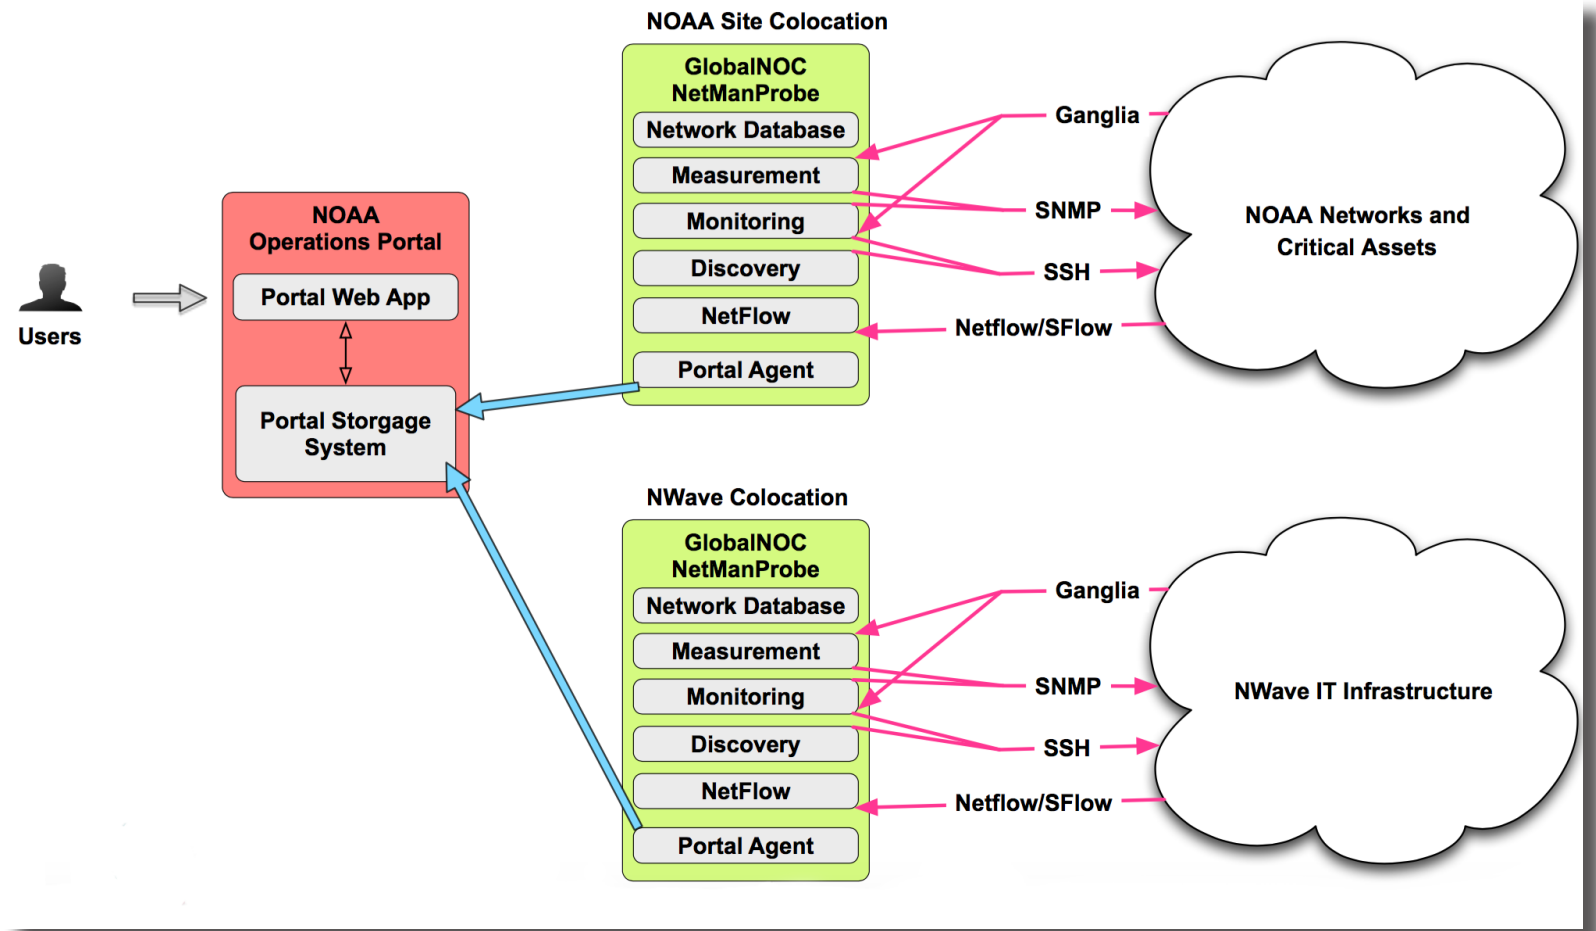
Users

NOAA
Operations Portal

Portal Web App

Portal Storgage
System

NOAA Site Colocation

GlobalNOC
NetManProbe

Network Database
Measurement
Monitoring
Discovery
NetFlow
Portal Agent

Ganglia
SNMP
SSH
Netflow/SFlow

NOAA Networks and
Critical Assets

NWave Colocation

GlobalNOC
NetManProbe

Network Database
Measurement
Monitoring
Discovery
NetFlow
Portal Agent

Ganglia
SNMP
SSH
Netflow/SFlow

NWave IT Infrastructure